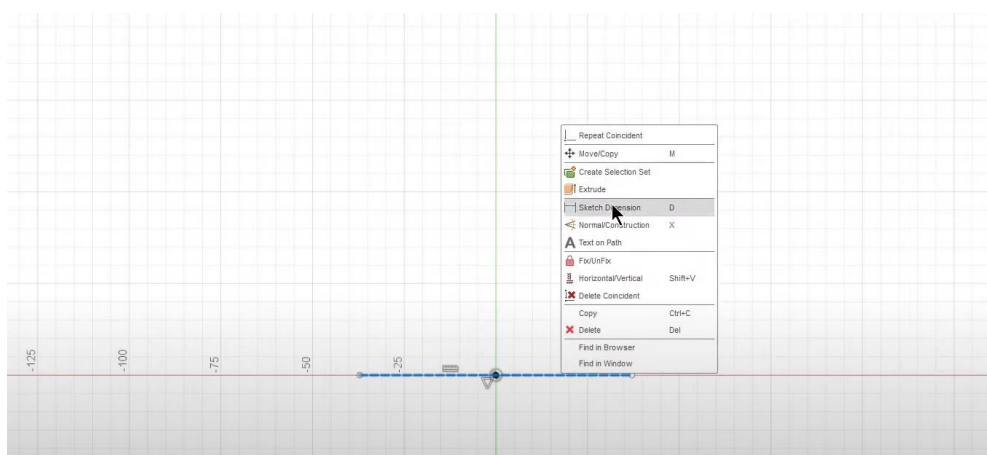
Repeat Coincident
Move/Copy M
Create Selection Set
Extrude
Sketch Dimension D
Normal/Construction X
Text on Path
Fix/UnFix
Horizontal/Vertical Shift+V
Delete Coincident
Copy Ctrl+C
Delete Del
Find in Browser
Find in Window

-125
-100
-75
-50
-25